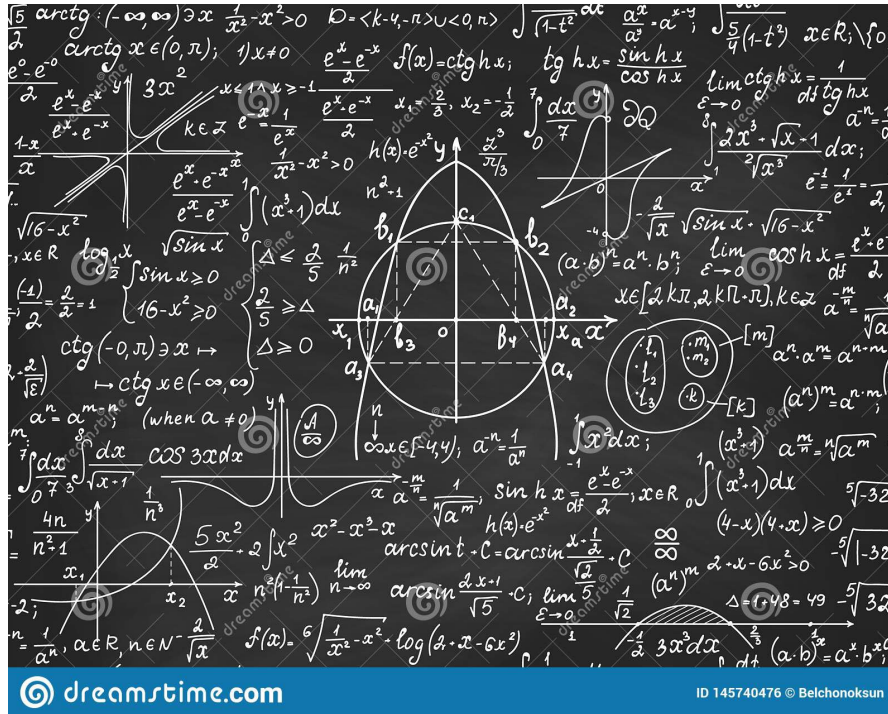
$\sqrt{5}$ arctg $(-\infty,\infty) \ni x$ $\frac{1}{x^2}-x^2>0$ $D=<k,-4,-n>\cup<0,\pi>$ $\sqrt{1-t^2}$ $\frac{a^x}{a^3}=a^{x-y}$ $\sqrt{\frac{5}{4}(1-t^2)}$ $x\in R,\backslash\{0$

arctg $x\in(0,\pi)$; $1)x\neq0$ $\frac{e^x-e^{-x}}{2}$ $f(x)=ctghx$; $tghx=\frac{\sinh x}{\cosh x}$

$\frac{e^x-e^{-x}}{2}$ $3x^2$ $x\geqslant-1$ $\frac{e^x-e^{-x}}{2}$ $x_1=\frac{1}{3}$, $x_2=\frac{1}{2}$ $\int_0^7\frac{dx}{7}$ $\partial Q$ $\lim_{\varepsilon\to0}ctghx=\frac{1}{df\,tghx}$ $a^n$

$\frac{e^x-e^{-x}}{e^x+e^{-x}}$ $k\in Z$ $e=\frac{1}{e^x}$ $\frac{1}{x^2}-x^2>0$ $h(x)\cdot e^{x^2}$ $\frac{\lambda^3}{\pi/3}$ $\int\frac{2x^3+\sqrt{x}-1}{2\sqrt[3]{x^2}}dx$;

$\frac{1-x}{x}$ $\frac{e^x-e^{-x}}{e^x-e^{-x}}$ $\int_0^1(x^3+1)dx$ $n^2+1$ $c_1$ $e=\frac{1}{e}$

$\sqrt{16-x^2}$ $\log_2 x$ $\sqrt{\sin x}$ $b_1$ $b_2$ $-\frac{2}{x}$ $\sqrt{\sin x}+\sqrt{16-x^2}$

$x\in R$ $\sin x\geqslant0$ $\Delta\leqslant\frac{2}{5}$ $\frac{1}{n^2}$ $(a\cdot b)^n=a^n\cdot b^n$; $\lim_{\varepsilon\to0}\cosh x=\frac{e^x+e^{-x}}{}$

$\frac{(-1)}{2}=\frac{2}{2}=1$ $16-x^2\geqslant0$ $\frac{2}{5}\geqslant\Delta$ $a_1$ $a_2$ $x\in[2k\pi,2k\pi+\pi]$, $k\in Z$

$x_1$ $b_3$ $0$ $b_4$ $x_a$ $x$ $[m]$

ctg $(-0,\pi)\ni x\mapsto$ $\Delta\geqslant0$ $a_3$ $a_4$ $l_1$ $l_2$ $l_3$ $m_1$ $m_2$ $a^n\cdot a^m=a^{n+m}$

$\frac{2}{\sqrt{5}}$ $\mapsto$ ctg $x\in(-\infty,\infty)$ $k$ $[k]$ $(a^n)^m=a^{n\cdot m}$

$a^n=a^{m-n}$ (when $a\neq0$) $\frac{A}{\infty}$ $n$ $\infty x\in[-4,4)$; $a^{-n}=\frac{1}{a^n}$ $\int_{-1}^{}x^3dx$; $(x^3+1)$ $a^{\frac{m}{n}}=\sqrt[n]{a^m}$

$\int_0^8\frac{dx}{7^3}$ $\int\frac{dx}{\sqrt{x+1}}$ $\cos 3xdx$ $x$ $a^{-\frac{m}{n}}=\frac{1}{\sqrt[n]{a^m}}$ $\sinh x=\frac{e^x-e^{-x}}{2}$; $x\in R$ $\int(x^3+1)dx$ $\sqrt[5]{-32}$

$\frac{4n}{n^2+1}$ $\frac{1}{n^3}$ $\frac{5x^2}{2}+2\int x^2$ $x^2-x^3-x$ $h(x)\cdot e^{x^2}$ $\frac{\infty}{\infty}$ $(4-x)(4+x)\geqslant0$

$x_1$ $\frac{n^2(1-\frac{1}{n^2})}{}$ $\lim_{n\to\infty}$ $\arcsin t\cdot C=\arcsin\frac{x+\frac{1}{2}}{\sqrt{2}}+C$ $(a^n)^m$ $\sqrt[5]{-32}$

$x_2$ $x$ $\arcsin\frac{2x+1}{\sqrt{5}}+C$; $\lim_{\varepsilon\to0}$ $\frac{1}{\sqrt{2}}$ $\Delta=1+48=49$ $\sqrt[5]{32}$

$=\frac{1}{a^n}$, $a\in R$, $n\in N$ $-\frac{2}{\sqrt{x}}$ $f(x)=\sqrt[6]{\frac{1}{x^2}-x^2}\cdot\log(2x-6x^2)$ $\int_{-2}^{4}3x^3dx$ $(a\cdot b)^n=a^n\cdot b$

dreamstime.com
ID 145740476 © Belchonoksun